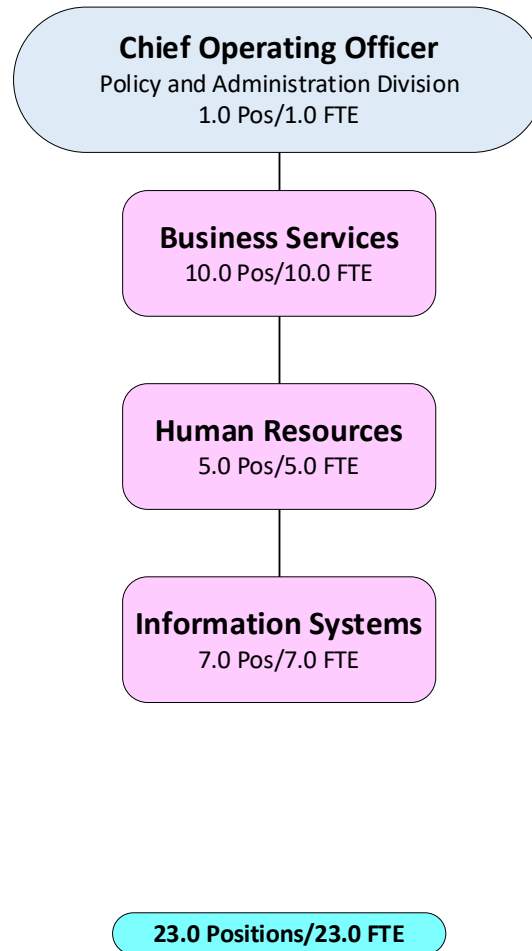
Chief Operating Officer
Policy and Administration Division
1.0 Pos/1.0 FTE

Business Services
10.0 Pos/10.0 FTE

Human Resources
5.0 Pos/5.0 FTE

Information Systems
7.0 Pos/7.0 FTE

23.0 Positions/23.0 FTE